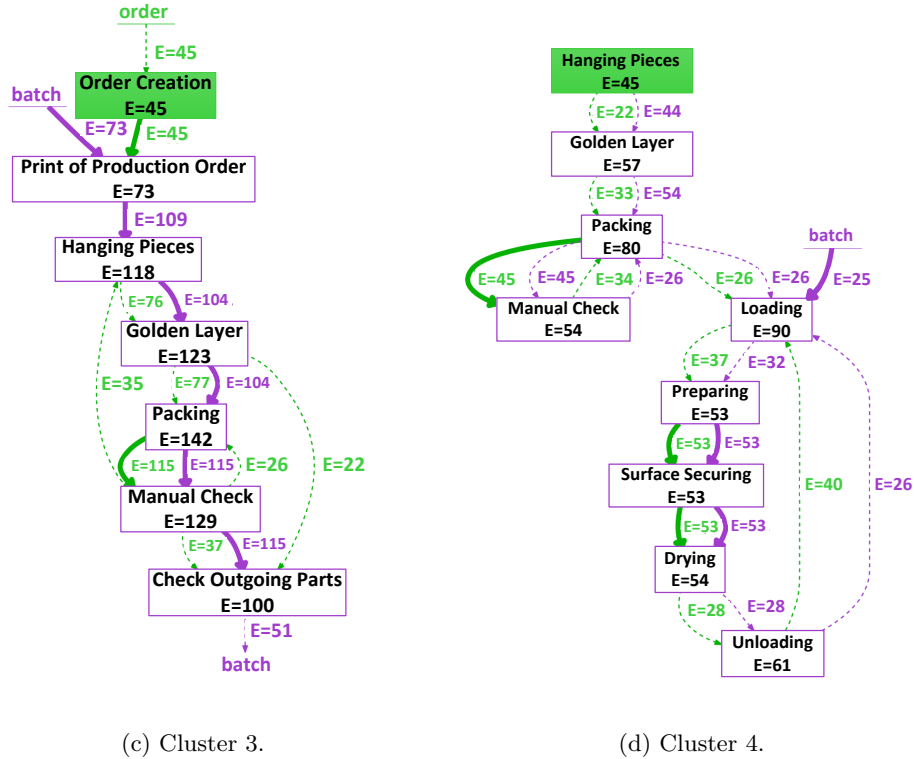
order
E=45
Order Creation
E=45
batch
E=73
E=45
Print of Production Order
E=73
E=109
Hanging Pieces
E=118
E=76
E=104
Golden Layer
E=123
E=35
E=77
E=104
Packing
E=142
E=115
E=115
E=26
E=22
Manual Check
E=129
E=37
E=115
Check Outgoing Parts
E=100
E=51
batch

(c) Cluster 3.

Hanging Pieces
E=45
E=22
E=44
Golden Layer
E=57
E=33
E=54
Packing
E=80
batch
E=45
E=45
E=34
E=26
E=26
E=26
E=25
Manual Check
E=54
Loading
E=90
E=37
E=32
Preparing
E=53
E=53
E=53
Surface Securing
E=53
E=40
E=26
E=53
E=53
Drying
E=54
E=28
E=28
Unloading
E=61

(d) Cluster 4.